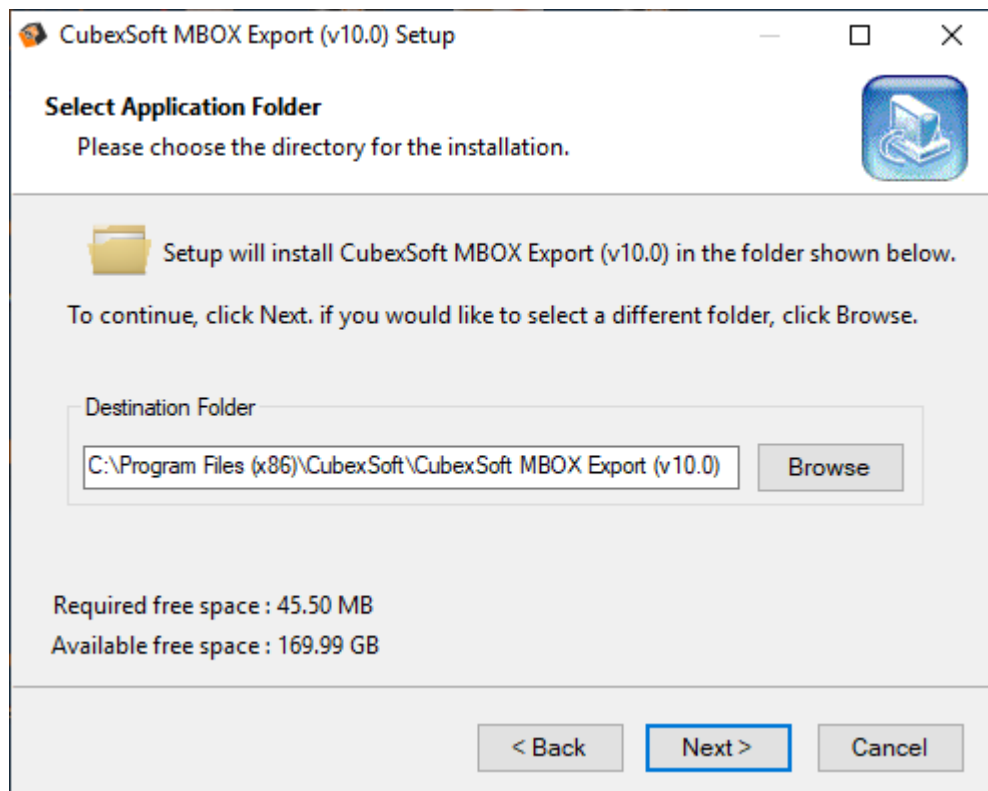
CubexSoft MBOX Export (v10.0) Setup

Select Application Folder

Please choose the directory for the installation.

Setup will install CubexSoft MBOX Export (v10.0) in the folder shown below.

To continue, click Next. if you would like to select a different folder, click Browse.

Destination Folder

C:\Program Files (x86)\CubexSoft\CubexSoft MBOX Export (v10.0)

Browse

Required free space : 45.50 MB

Available free space : 169.99 GB

< Back

Next >

Cancel